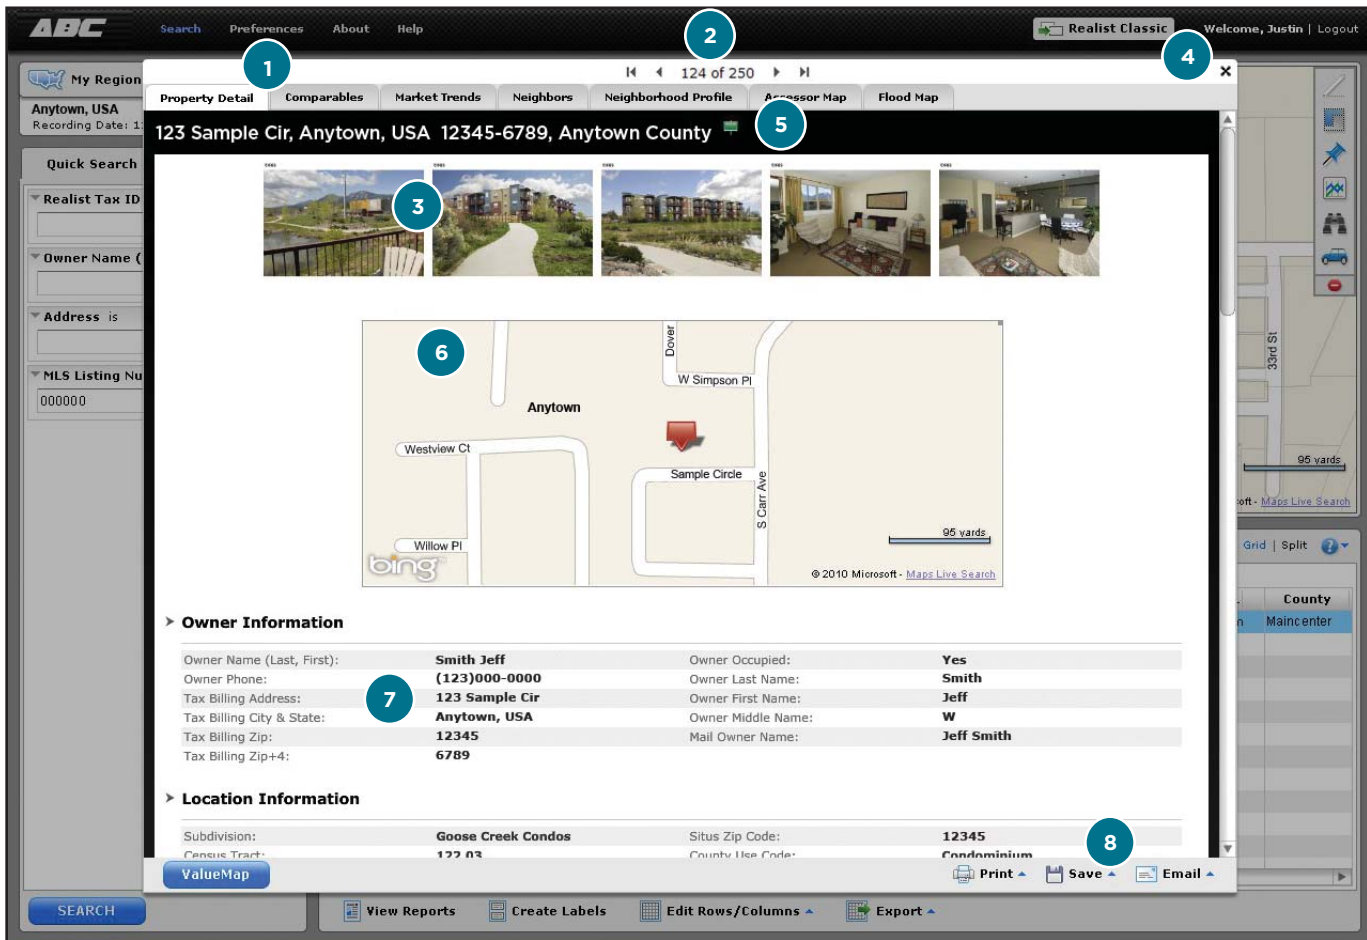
ABC Search Preferences About Help

Realist Classic Welcome, Justin | Logout

My Region
Anytown, USA
Recording Date: 1

Quick Search

Realist Tax ID
Owner Name (
Address is
MLS Listing Nu
000000

SEARCH

1 2 3 4 5 6 7 8

124 of 250

Property Detail | Comparables | Market Trends | Neighbors | Neighborhood Profile | A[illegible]ssor Map | Flood Map

123 Sample Cir, Anytown, USA 12345-6789, Anytown County

Dover
W Simpson Pl
Anytown
Westview Ct
Sample Circle
S Carr Ave
Willow Pl
95 yards
bing
© 2010 Microsoft - Maps Live Search

Owner Information

| Owner Name (Last, First): | Smith Jeff | Owner Occupied: | Yes |
|---|---|---|---|
| Owner Phone: | (123)000-0000 | Owner Last Name: | Smith |
| Tax Billing Address: | 123 Sample Cir | Owner First Name: | Jeff |
| Tax Billing City & State: | Anytown, USA | Owner Middle Name: | W |
| Tax Billing Zip: | 12345 | Mail Owner Name: | Jeff Smith |
| Tax Billing Zip+4: | 6789 | | |

Location Information

| Subdivision: | Goose Creek Condos | Situs Zip Code: | 12345 |
|---|---|---|---|
| Census Tract: | 122.03 | County Use Code: | Condominium |

ValueMap
Print Save Email

33rd St
95 yards
oft - Maps Live Search
Grid | Split
County
Maincenter

View Reports Create Labels Edit Rows/Columns Export